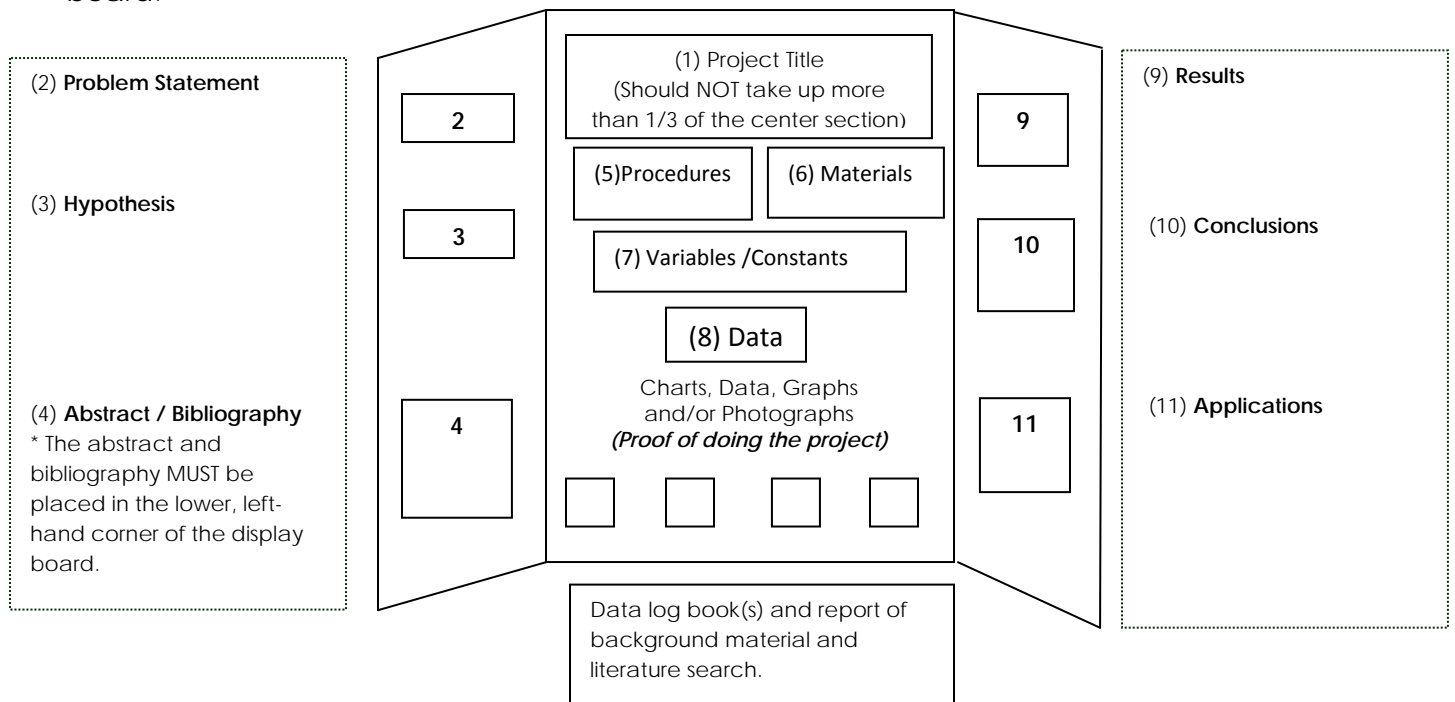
board

(2) Problem Statement

(3) Hypothesis

(4) Abstract / Bibliography
* The abstract and bibliography MUST be placed in the lower, left-hand corner of the display board.

2

3

4

(1) Project Title
(Should NOT take up more than 1/3 of the center section)

(5)Procedures

(6) Materials

(7) Variables /Constants

(8) Data

Charts, Data, Graphs and/or Photographs
(Proof of doing the project)

9

10

11

(9) Results

(10) Conclusions

(11) Applications

Data log book(s) and report of background material and literature search.